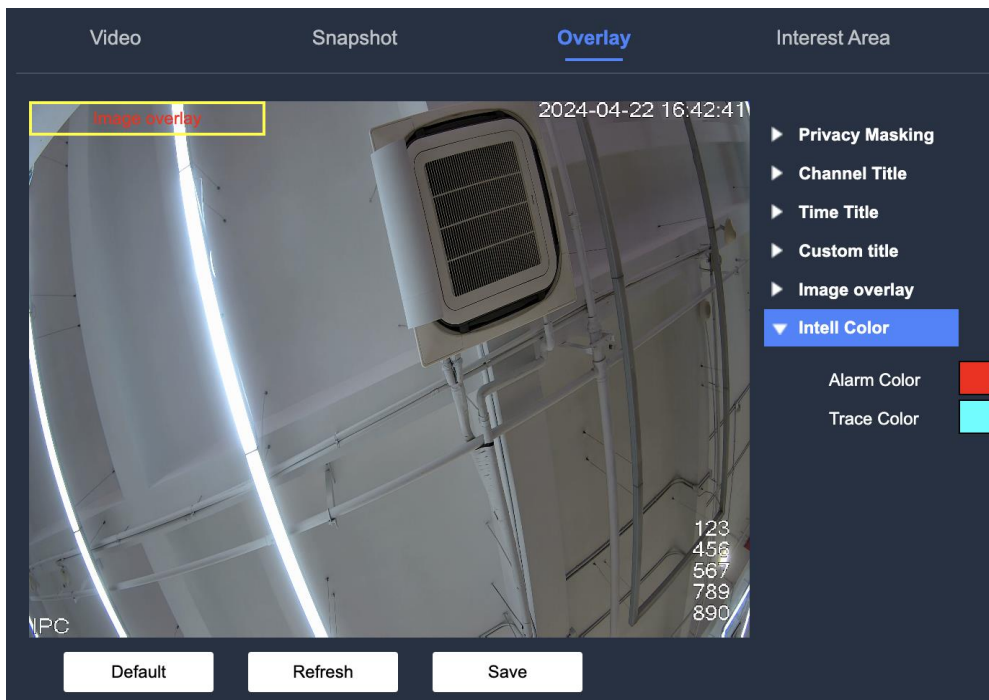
Video Snapshot Overlay Interest Area

Image overlay

2024-04-22 16:42:41

123
456
567
789
890

IPC

Privacy Masking
Channel Title
Time Title
Custom title
Image overlay
Intell Color

Alarm Color
Trace Color

Default Refresh Save